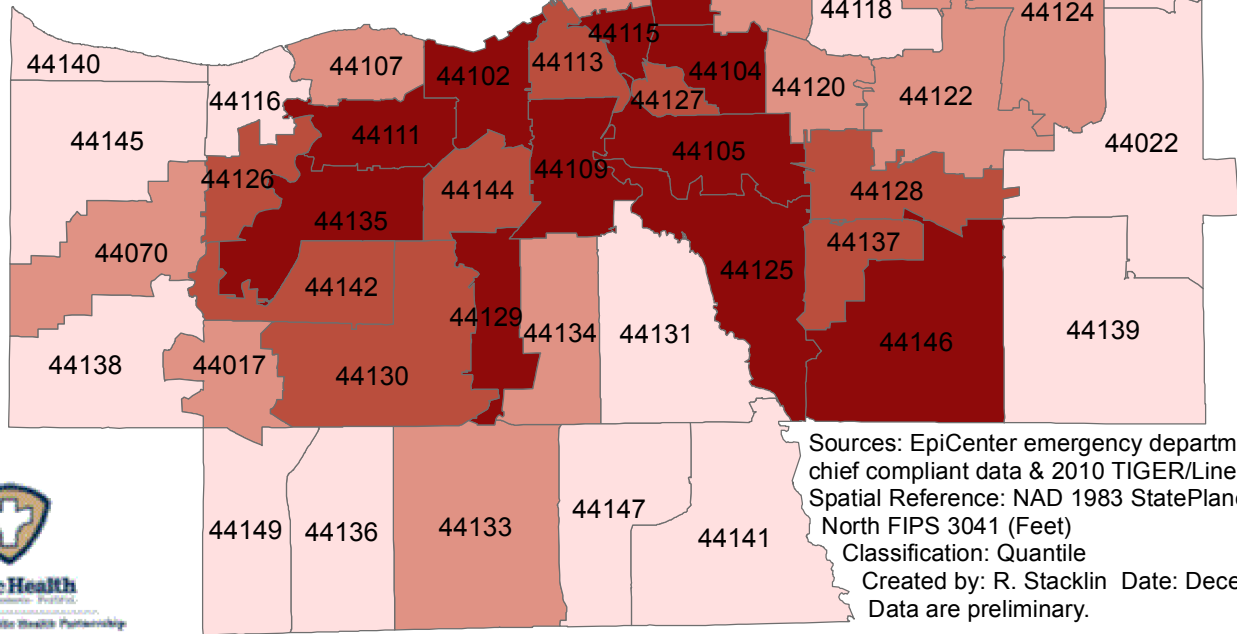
44118
44124
44140
44107
44102
44113
44115
44104
44120
44122
44116
44127
44145
44111
44022
44105
44109
44126
44144
44128
44135
44137
44070
44125
44142
44129
44134
44131
44139
44146
44138
44017
44130

Sources: EpiCenter emergency departm
chief compliant data & 2010 TIGER/Line
Spatial Reference: NAD 1983 StatePlane
North FIPS 3041 (Feet)
Classification: Quantile
Created by: R. Stacklin Date: Dece
Data are preliminary.

44149
44136
44133
44147
44141

Health
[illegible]
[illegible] Health Partnership